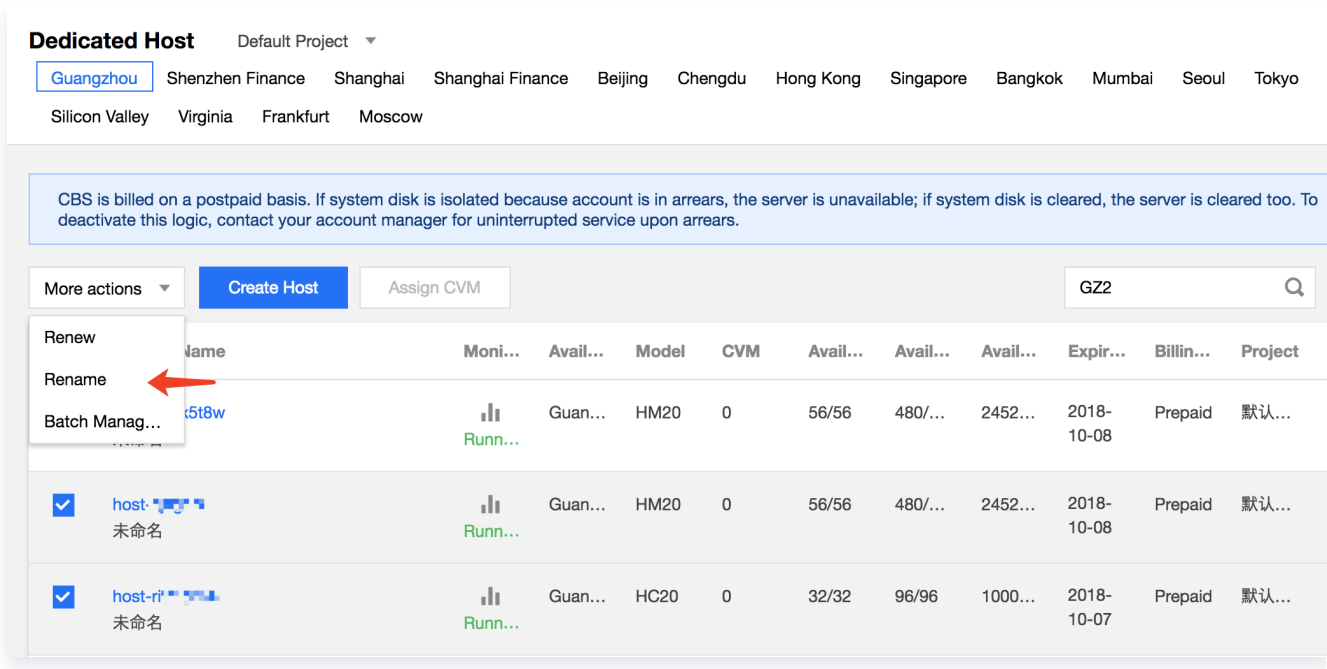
Dedicated Host Default Project

Guangzhou Shenzhen Finance Shanghai Shanghai Finance Beijing Chengdu Hong Kong Singapore Bangkok Mumbai Seoul Tokyo Silicon Valley Virginia Frankfurt Moscow

CBS is billed on a postpaid basis. If system disk is isolated because account is in arrears, the server is unavailable; if system disk is cleared, the server is cleared too. To deactivate this logic, contact your account manager for uninterrupted service upon arrears.

More actions Create Host Assign CVM GZ2

Renew
Rename
Batch Manag…

| | Name | Moni… | Avail… | Model | CVM | Avail… | Avail… | Avail… | Expir… | Billin… | Project |
|---|---|---|---|---|---|---|---|---|---|---|---|
| | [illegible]k5t8w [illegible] | Runn… | Guan… | HM20 | 0 | 56/56 | 480/… | 2452… | 2018-10-08 | Prepaid | 默认… |
| | host-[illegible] 未命名 | Runn… | Guan… | HM20 | 0 | 56/56 | 480/… | 2452… | 2018-10-08 | Prepaid | 默认… |
| | host-ri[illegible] 未命名 | Runn… | Guan… | HC20 | 0 | 32/32 | 96/96 | 1000… | 2018-10-07 | Prepaid | 默认… |